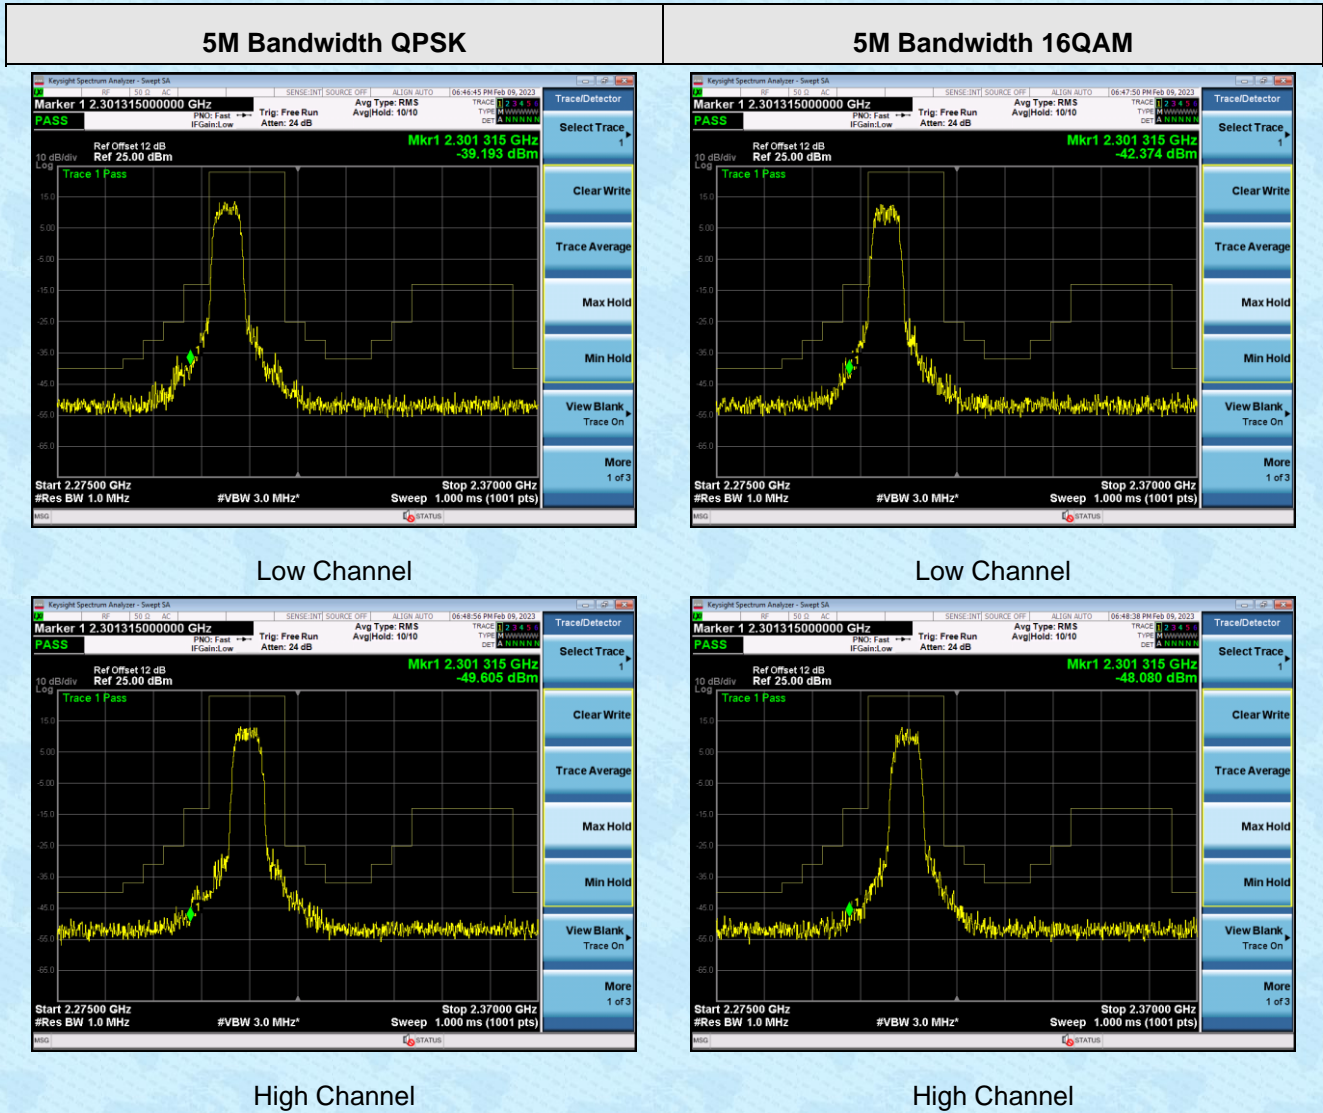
| 5M Bandwidth QPSK | 5M Bandwidth 16QAM |
|---|---|

Keysight Spectrum Analyzer - Swept SA
RF 50 Ω AC SENSE:INT SOURCE OFF ALIGN AUTO 06:46:45 PM Feb 09, 2023
Marker 1 2.301315000000 GHz
PASS
PNO: Fast IFGain:Low Trig: Free Run Atten: 24 dB Avg Type: RMS Avg|Hold: 10/10
TRACE 1 2 3 4 5 6 TYPE M W W W W W DET A N N N N N
Ref Offset 12 dB
10 dB/div Ref 25.00 dBm
Log
Mkr1 2.301 315 GHz
-39.193 dBm
Trace 1 Pass
15.0 5.00 -5.00 -15.0 -25.0 -35.0 -45.0 -55.0 -65.0
Start 2.27500 GHz
#Res BW 1.0 MHz #VBW 3.0 MHz* Sweep 1.000 ms (1001 pts)
Stop 2.37000 GHz
MSG STATUS
Trace/Detector
Select Trace 1
Clear Write
Trace Average
Max Hold
Min Hold
View Blank Trace On
More 1 of 3

Keysight Spectrum Analyzer - Swept SA
RF 50 Ω AC SENSE:INT SOURCE OFF ALIGN AUTO 06:47:50 PM Feb 09, 2023
Marker 1 2.301315000000 GHz
PASS
PNO: Fast IFGain:Low Trig: Free Run Atten: 24 dB Avg Type: RMS Avg|Hold: 10/10
TRACE 1 2 3 4 5 6 TYPE M W W W W W DET A N N N N N
Ref Offset 12 dB
10 dB/div Ref 25.00 dBm
Log
Mkr1 2.301 315 GHz
-42.374 dBm
Trace 1 Pass
15.0 5.00 -5.00 -15.0 -25.0 -35.0 -45.0 -55.0 -65.0
Start 2.27500 GHz
#Res BW 1.0 MHz #VBW 3.0 MHz* Sweep 1.000 ms (1001 pts)
Stop 2.37000 GHz
MSG STATUS
Trace/Detector
Select Trace 1
Clear Write
Trace Average
Max Hold
Min Hold
View Blank Trace On
More 1 of 3

Low Channel

Low Channel

Keysight Spectrum Analyzer - Swept SA
RF 50 Ω AC SENSE:INT SOURCE OFF ALIGN AUTO 06:48:56 PM Feb 09, 2023
Marker 1 2.301315000000 GHz
PASS
PNO: Fast IFGain:Low Trig: Free Run Atten: 24 dB Avg Type: RMS Avg|Hold: 10/10
TRACE 1 2 3 4 5 6 TYPE M W W W W W DET A N N N N N
Ref Offset 12 dB
10 dB/div Ref 25.00 dBm
Log
Mkr1 2.301 315 GHz
-49.605 dBm
Trace 1 Pass
15.0 5.00 -5.00 -15.0 -25.0 -35.0 -45.0 -55.0 -65.0
Start 2.27500 GHz
#Res BW 1.0 MHz #VBW 3.0 MHz* Sweep 1.000 ms (1001 pts)
Stop 2.37000 GHz
MSG STATUS
Trace/Detector
Select Trace 1
Clear Write
Trace Average
Max Hold
Min Hold
View Blank Trace On
More 1 of 3

Keysight Spectrum Analyzer - Swept SA
RF 50 Ω AC SENSE:INT SOURCE OFF ALIGN AUTO 06:48:38 PM Feb 09, 2023
Marker 1 2.301315000000 GHz
PASS
PNO: Fast IFGain:Low Trig: Free Run Atten: 24 dB Avg Type: RMS Avg|Hold: 10/10
TRACE 1 2 3 4 5 6 TYPE M W W W W W DET A N N N N N
Ref Offset 12 dB
10 dB/div Ref 25.00 dBm
Log
Mkr1 2.301 315 GHz
-48.080 dBm
Trace 1 Pass
15.0 5.00 -5.00 -15.0 -25.0 -35.0 -45.0 -55.0 -65.0
Start 2.27500 GHz
#Res BW 1.0 MHz #VBW 3.0 MHz* Sweep 1.000 ms (1001 pts)
Stop 2.37000 GHz
MSG STATUS
Trace/Detector
Select Trace 1
Clear Write
Trace Average
Max Hold
Min Hold
View Blank Trace On
More 1 of 3

High Channel

High Channel